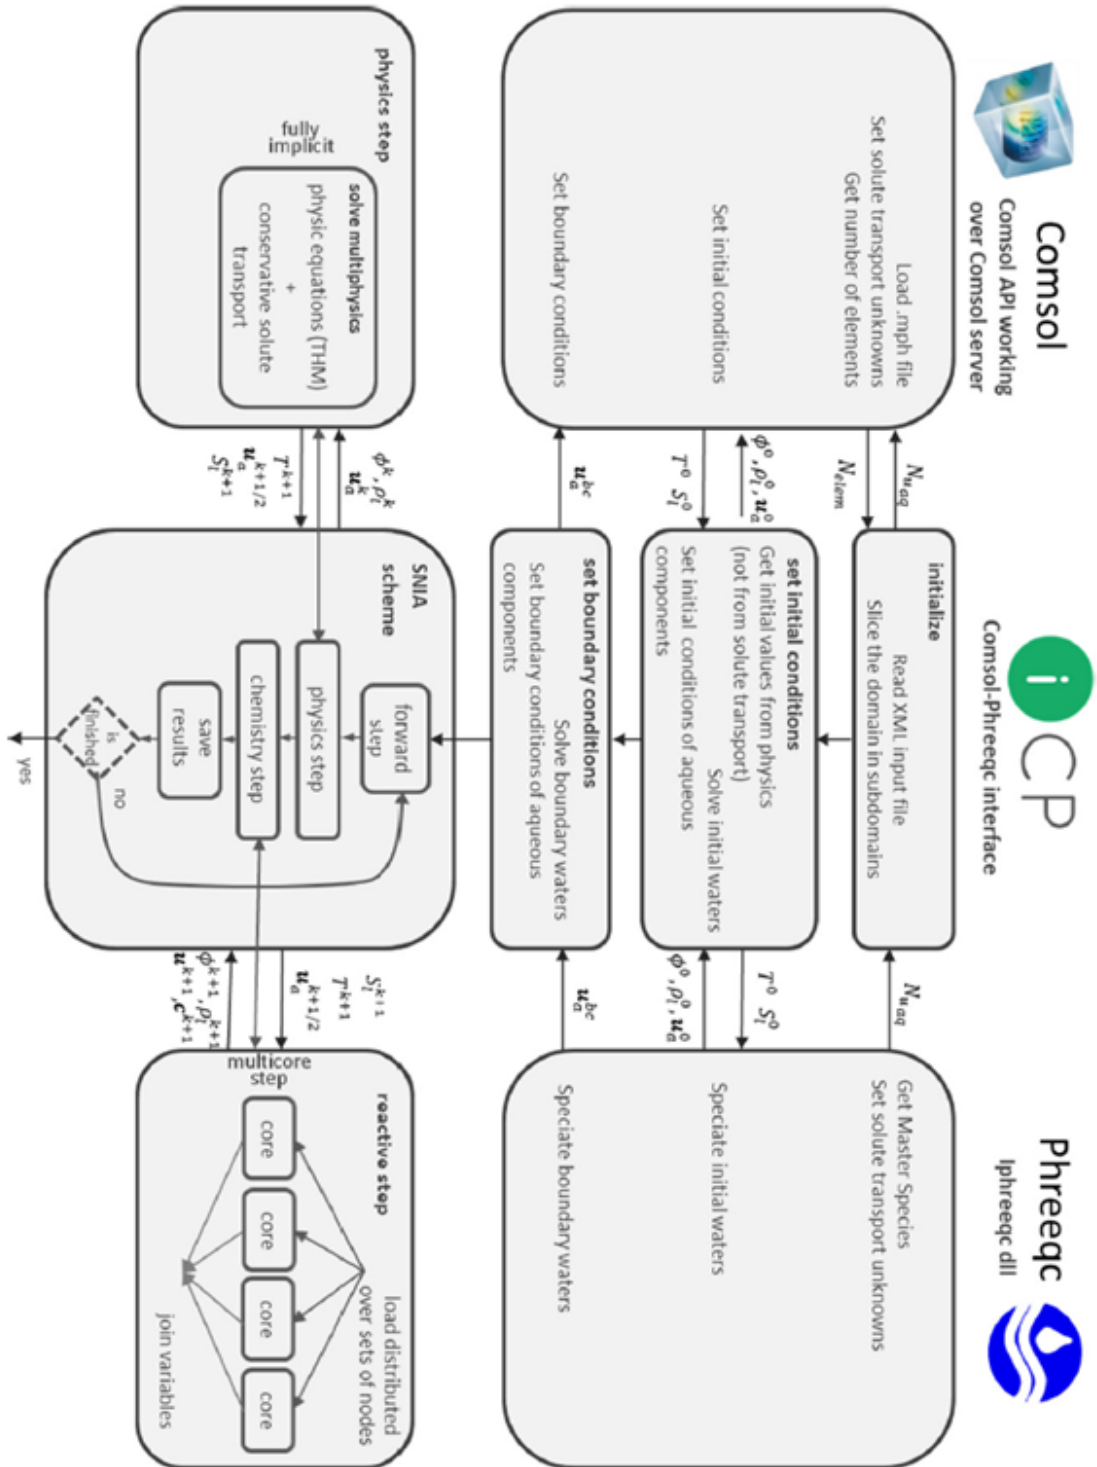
Comsol
Comsol API working over Comsol server

Load .mph file
Set solute transport unknowns
Get number of elements

Set initial conditions

Set boundary conditions

$N_{u_{aq}}$
$N_{elem}$
$\phi^0, \rho_l^0, \mathbf{u}_a^0$
$T^0$ $S_l^0$
$\mathbf{u}_a^{bc}$

iCP
Comsol-Phreeqc interface

initialize
Read XML input file
Slice the domain in subdomains

set initial conditions
Get initial values from physics (not from solute transport)
Solve initial waters
Set initial conditions of aqueous components

set boundary conditions
Solve boundary waters
Set boundary conditions of aqueous components

$N_{u_{aq}}$
$T^0$ $S_l^0$
$\phi^0, \rho_l^0, \mathbf{u}_a^0$
$\mathbf{u}_a^{bc}$

Phreeqc
Iphreeqc dll

Get Master Species
Set solute transport unknowns

Speciate initial waters

Speciate boundary waters

physics step
fully implicit
solve multiphysics
physic equations (THM)
+
conservative solute transport

$\phi^k, \rho_l^k$
$\mathbf{u}_a^k$
$T^{k+1}$
$\mathbf{u}_a^{k+1/2}$
$S_l^{k+1}$

SNIA scheme
forward step
physics step
chemistry step
save results
is finished
no
yes

$S_l^{k+1}$
$T^{k+1}$
$\mathbf{u}_a^{k+1/2}$
$\phi^{k+1}, \rho_l^{k+1}$
$\mathbf{u}^{k+1}, \mathbf{c}^{k+1}$

multicore step
reactive step
load distributed over sets of nodes
core
core
core
core
join variables